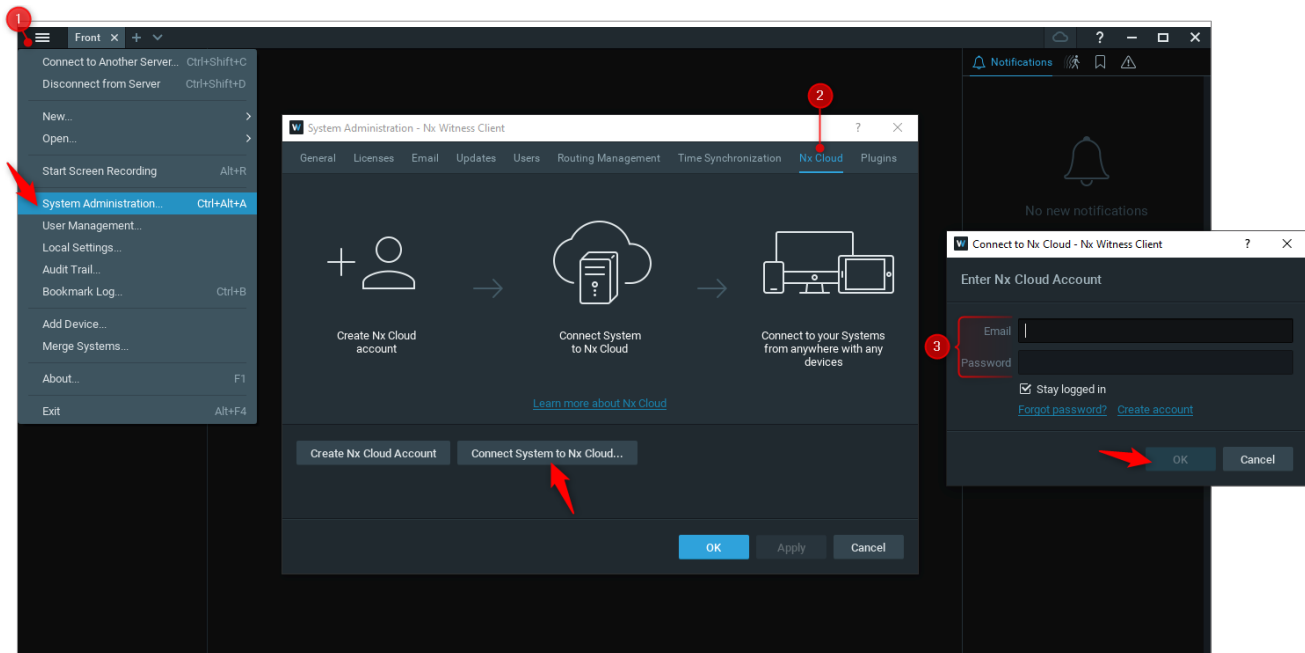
1

Front

?

Connect to Another Server... Ctrl+Shift+C
Disconnect from Server Ctrl+Shift+D
New...
Open...
Start Screen Recording Alt+R
System Administration... Ctrl+Alt+A
User Management...
Local Settings...
Audit Trail...
Bookmark Log... Ctrl+B
Add Device...
Merge Systems...
About... F1
Exit Alt+F4

Notifications

No new notifications

2

System Administration - Nx Witness Client

General Licenses Email Updates Users Routing Management Time Synchronization Nx Cloud Plugins

Create Nx Cloud account

Connect System to Nx Cloud

Connect to your Systems from anywhere with any devices

Learn more about Nx Cloud

Create Nx Cloud Account

Connect System to Nx Cloud...

OK Apply Cancel

Connect to Nx Cloud - Nx Witness Client

Enter Nx Cloud Account

3

Email
Password

Stay logged in

Forgot password? Create account

OK Cancel